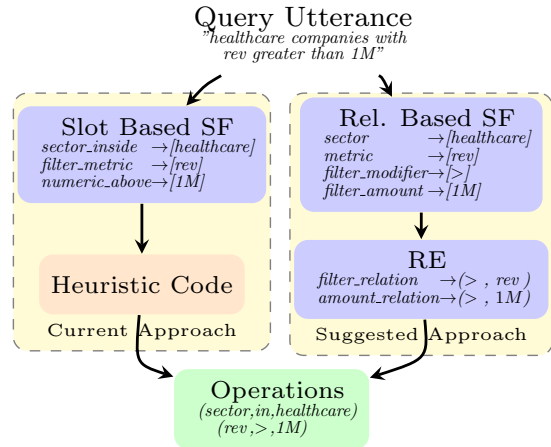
Query Utterance
"healthcare companies with rev greater than 1M"

Slot Based SF
sector_inside $\rightarrow$[healthcare]
filter_metric $\rightarrow$[rev]
numeric_above$\rightarrow$[1M]

Heuristic Code

Current Approach

Rel. Based SF
sector $\rightarrow$[healthcare]
metric $\rightarrow$[rev]
filter_modifier$\rightarrow$[>]
filter_amount $\rightarrow$[1M]

RE
filter_relation $\rightarrow$(> , rev )
amount_relation$\rightarrow$(> , 1M)

Suggested Approach

Operations
(sector,in,healthcare)
(rev,>,1M)